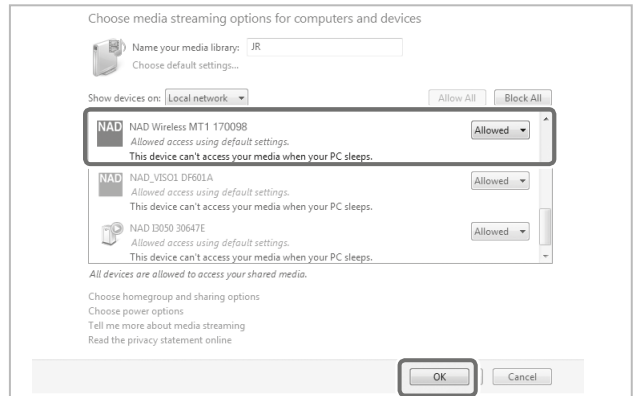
Choose media streaming options for computers and devices

Name your media library: JR

Choose default settings...

Show devices on: Local network

Allow All

Block All

NAD

NAD Wireless MT1 170098

Allowed access using default settings.

This device can't access your media when your PC sleeps.

Allowed

NAD

NAD_VISO1 DF601A

Allowed access using default settings.

This device can't access your media when your PC sleeps.

Allowed

NAD I3050 30647E

Allowed access using default settings.

This device can't access your media when your PC sleeps.

Allowed

All devices are allowed to access your shared media.

Choose homegroup and sharing options

Choose power options

Tell me more about media streaming

Read the privacy statement online

OK

Cancel